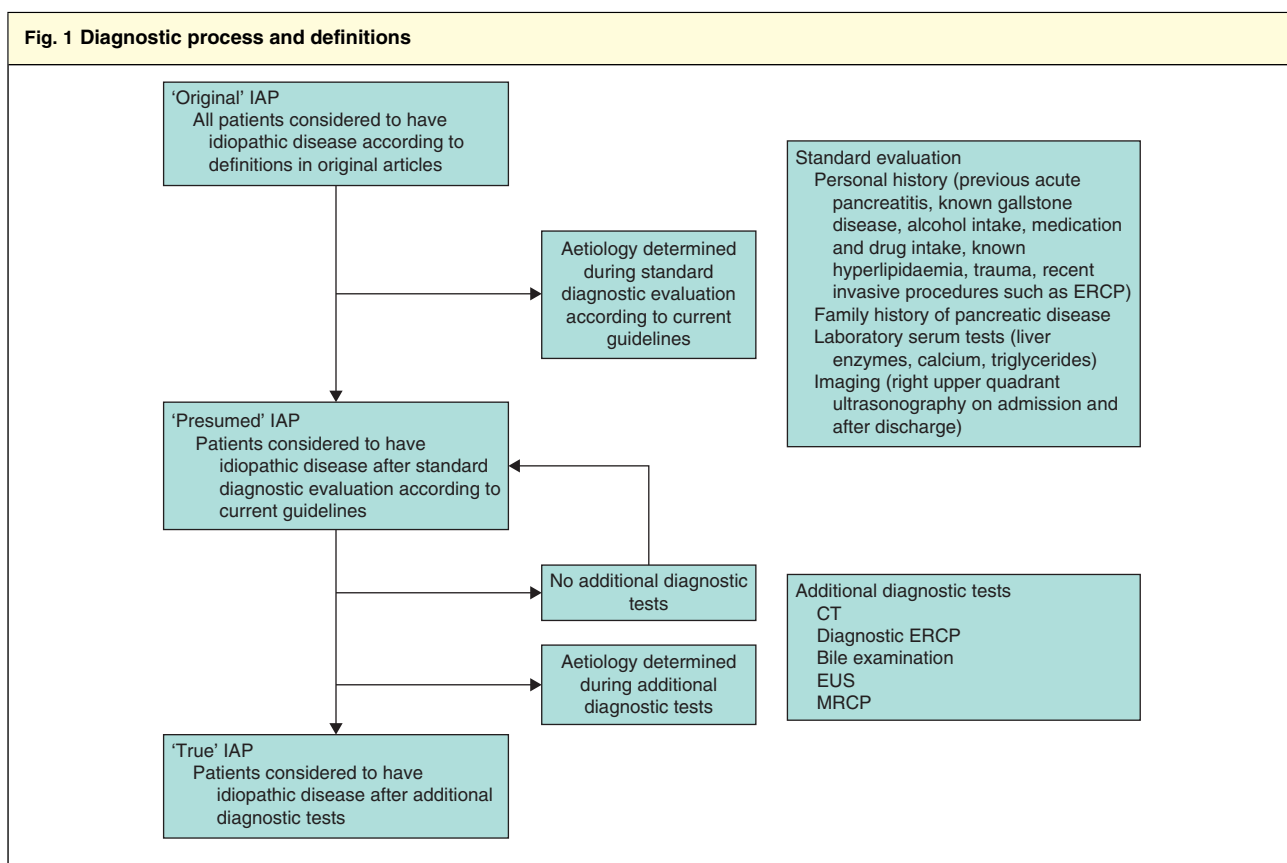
Fig. 1 Diagnostic process and definitions

'Original' IAP
All patients considered to have idiopathic disease according to definitions in original articles

Standard evaluation
Personal history (previous acute pancreatitis, known gallstone disease, alcohol intake, medication and drug intake, known hyperlipidaemia, trauma, recent invasive procedures such as ERCP)
Family history of pancreatic disease
Laboratory serum tests (liver enzymes, calcium, triglycerides)
Imaging (right upper quadrant ultrasonography on admission and after discharge)

Aetiology determined during standard diagnostic evaluation according to current guidelines

'Presumed' IAP
Patients considered to have idiopathic disease after standard diagnostic evaluation according to current guidelines

No additional diagnostic tests

Additional diagnostic tests
CT
Diagnostic ERCP
Bile examination
EUS
MRCP

Aetiology determined during additional diagnostic tests

'True' IAP
Patients considered to have idiopathic disease after additional diagnostic tests